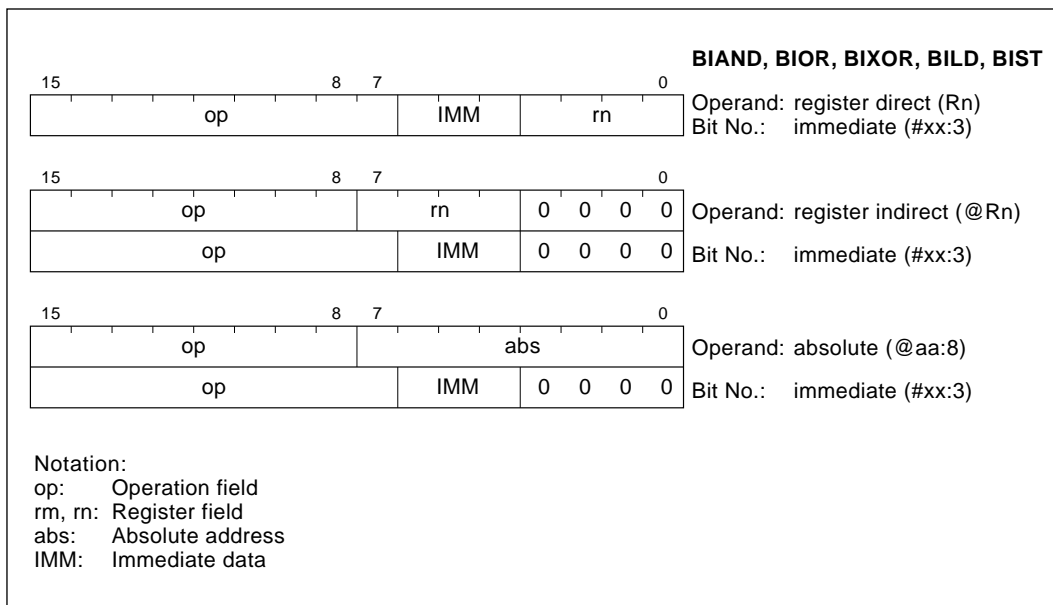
BIAND, BIOR, BIXOR, BILD, BIST

15 8 7 0

| op | IMM | rn |
|---|---|---|

Operand: register direct (Rn)
Bit No.: immediate (#xx:3)

15 8 7 0

| op | rn | 0 0 0 0 |
|---|---|---|
| op | IMM | 0 0 0 0 |

Operand: register indirect (@Rn)
Bit No.: immediate (#xx:3)

15 8 7 0

| op | abs |
|---|---|
| op | IMM 0 0 0 0 |

Operand: absolute (@aa:8)
Bit No.: immediate (#xx:3)

Notation:
op: Operation field
rm, rn: Register field
abs: Absolute address
IMM: Immediate data